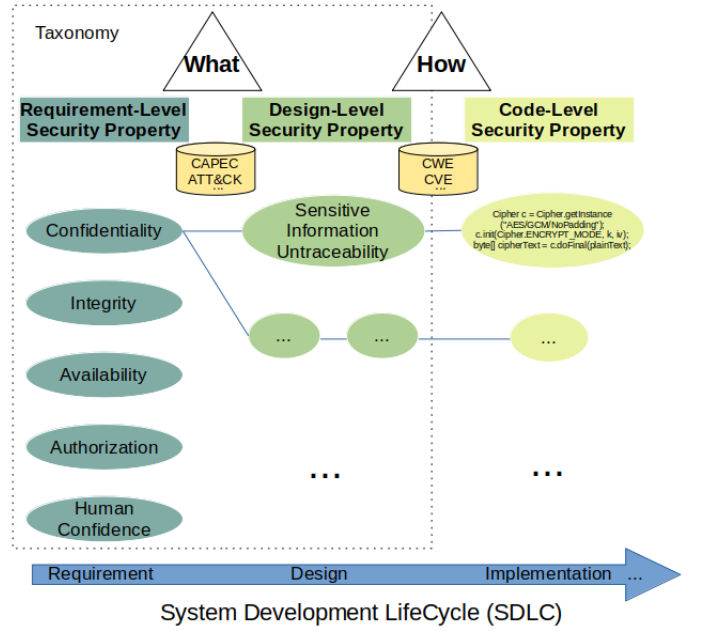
Taxonomy

What

How

Requirement-Level Security Property

Design-Level Security Property

Code-Level Security Property

CAPEC ATT&CK ...

CWE CVE ...

Confidentiality

Sensitive Information Untraceability

Cipher c = Cipher.getInstance ("AES/GCM/NoPadding"); c.init(Cipher.ENCRYPT_MODE, k, iv); byte[] cipherText = c.doFinal(plainText);

Integrity

...

...

...

Availability

Authorization

...

...

Human Confidence

Requirement

Design

Implementation ...

System Development LifeCycle (SDLC)